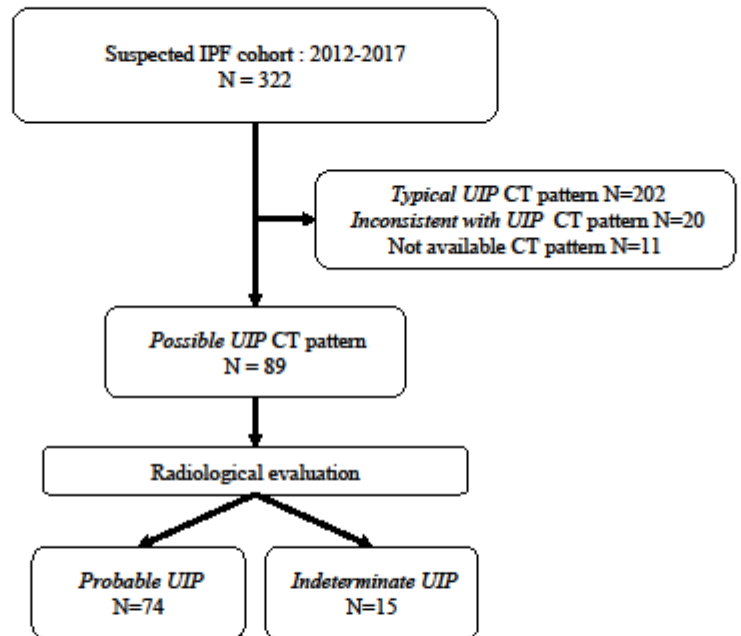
Suspected IPF cohort : 2012-2017
N = 322

Typical UIP CT pattern N=202
Inconsistent with UIP CT pattern N=20
Not available CT pattern N=11

Possible UIP CT pattern
N = 89

Radiological evaluation

Probable UIP
N=74

Indeterminate UIP
N=15